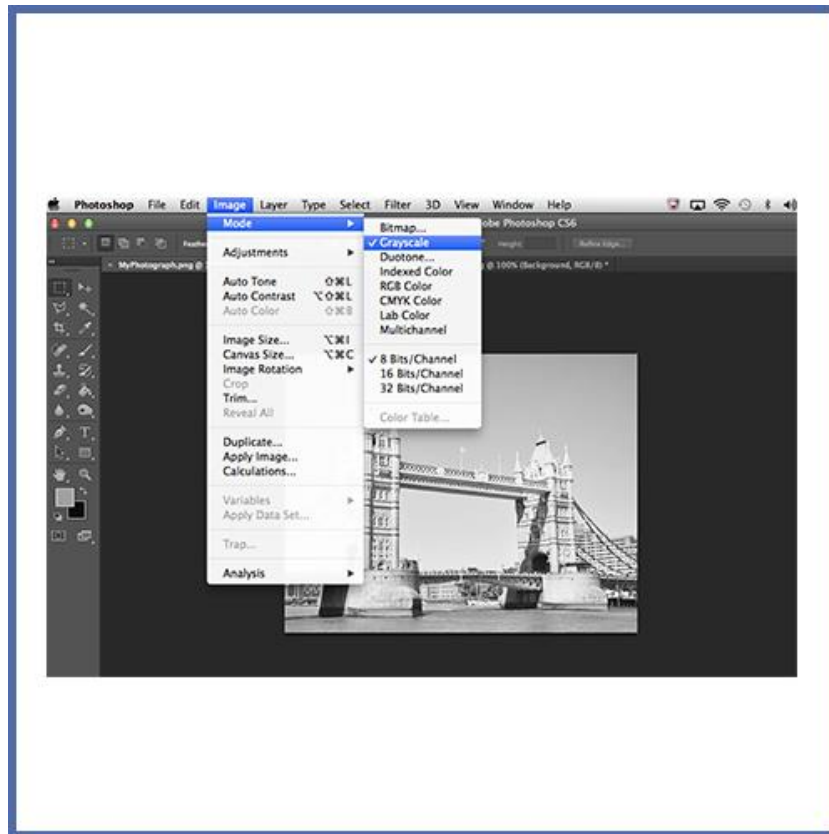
Photoshop File Edit Image Layer Type Select Filter 3D View Window Help

obe Photoshop CS6

Feather

Height

Refine Edge...

MyPhotograph.png @

@ 100% (Background, RGB/8) *

Mode

Adjustments

Auto Tone ⇧⌘L
Auto Contrast ⌥⇧⌘L
Auto Color ⇧⌘B

Image Size... ⌥⌘I
Canvas Size... ⌥⌘C
Image Rotation
Crop
Trim...
Reveal All

Duplicate...
Apply Image...
Calculations...

Variables
Apply Data Set...

Trap...

Analysis

Bitmap...
✓ Grayscale
Duotone...
Indexed Color
RGB Color
CMYK Color
Lab Color
Multichannel

✓ 8 Bits/Channel
16 Bits/Channel
32 Bits/Channel

Color Table...